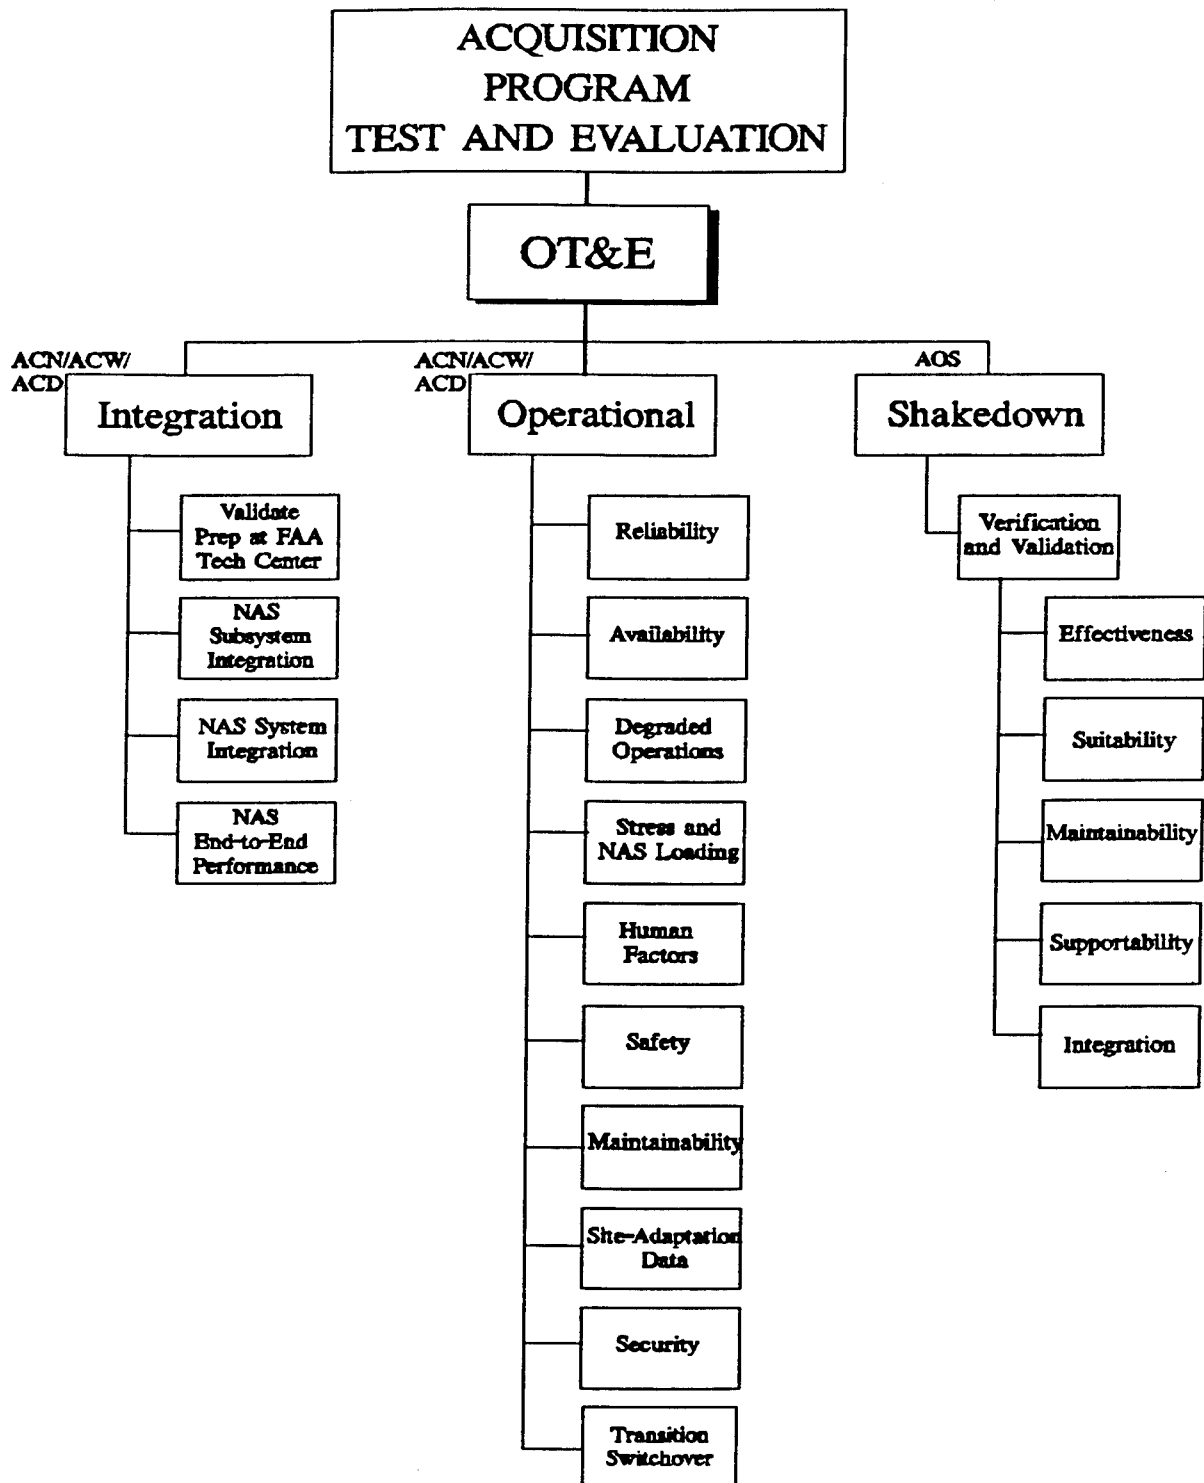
ACQUISITION PROGRAM TEST AND EVALUATION

OT&E

ACN/ACW/ ACD
Integration

Validate Prep at FAA Tech Center

NAS Subsystem Integration

NAS System Integration

NAS End-to-End Performance

ACN/ACW/ ACD
Operational

Reliability

Availability

Degraded Operations

Stress and NAS Loading

Human Factors

Safety

Maintainability

Site-Adaptation Data

Security

Transition Switchover

AOS
Shakedown

Verification and Validation

Effectiveness

Suitability

Maintainability

Supportability

Integration